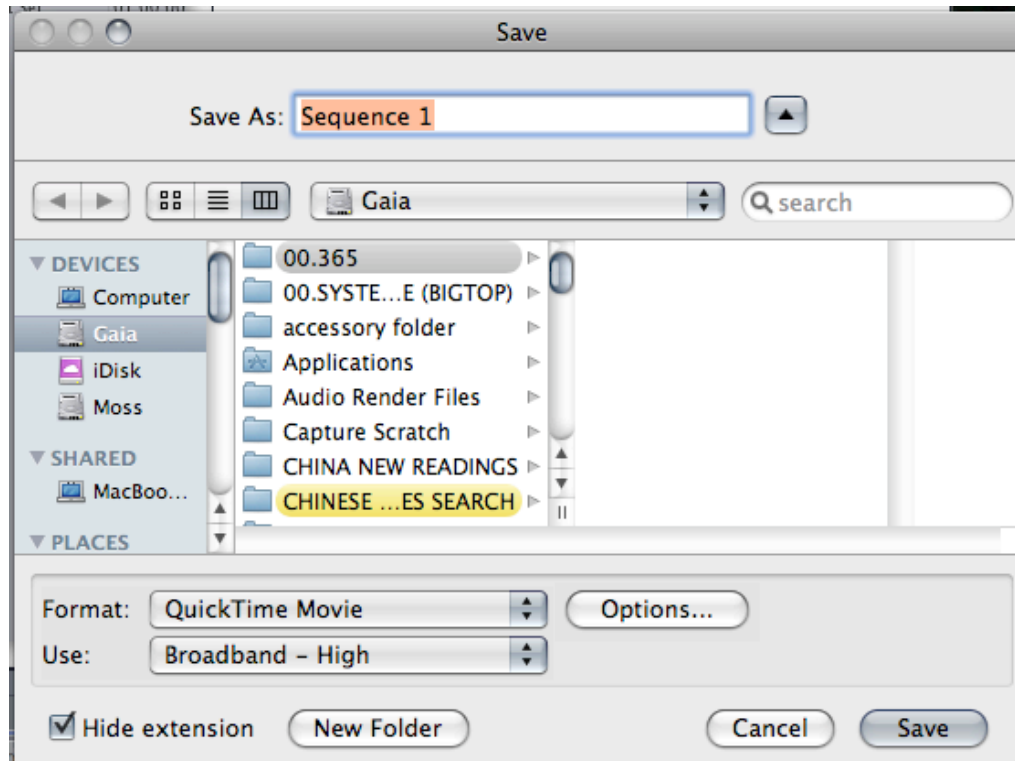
Save

Save As: Sequence 1

Gaia

search

DEVICES
Computer
Gaia
iDisk
Moss
SHARED
MacBoo...
PLACES

00.365
00.SYSTE...E (BIGTOP)
accessory folder
Applications
Audio Render Files
Capture Scratch
CHINA NEW READINGS
CHINESE ...ES SEARCH

Format: QuickTime Movie
Options...
Use: Broadband - High

Hide extension
New Folder
Cancel
Save